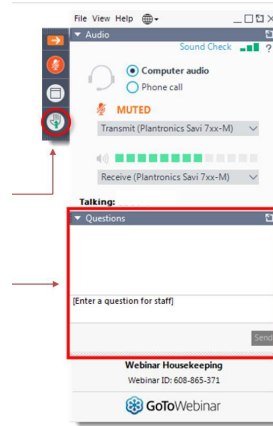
File View Help

Audio

Sound Check

?

Computer audio

Phone call

MUTED

Transmit (Plantronics Savi 7xx-M)

Receive (Plantronics Savi 7xx-M)

Talking:

Questions

[Enter a question for staff]

Send

Webinar Housekeeping

Webinar ID: 608-865-371

GoToWebinar